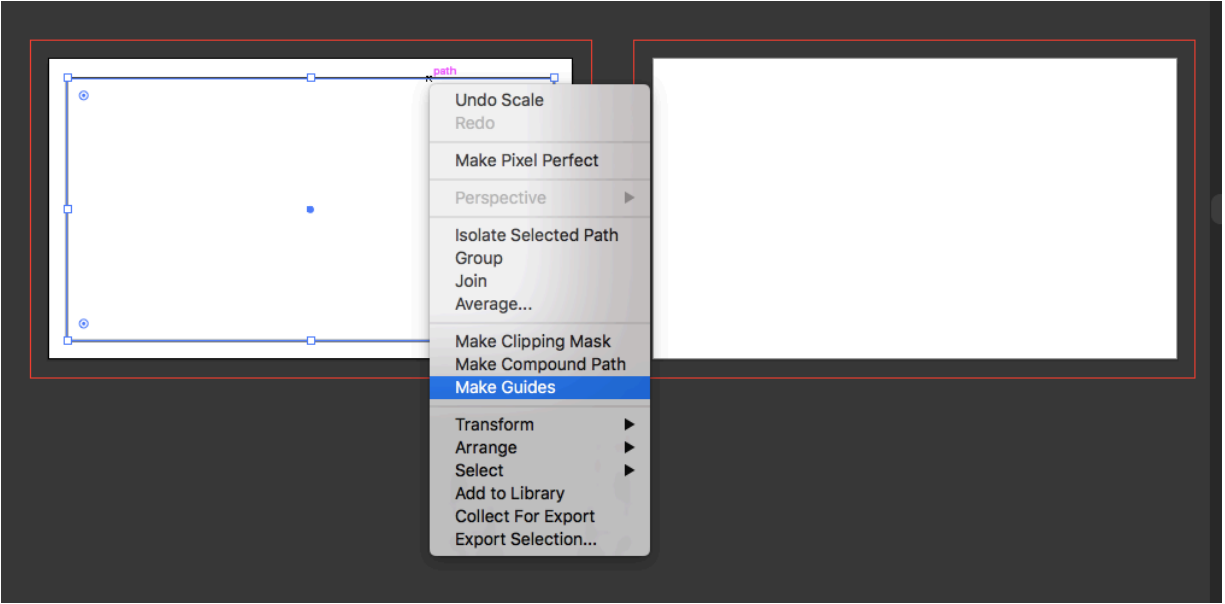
path

Undo Scale
Redo

Make Pixel Perfect

Perspective

Isolate Selected Path
Group
Join
Average...

Make Clipping Mask
Make Compound Path
Make Guides

Transform
Arrange
Select
Add to Library
Collect For Export
Export Selection...